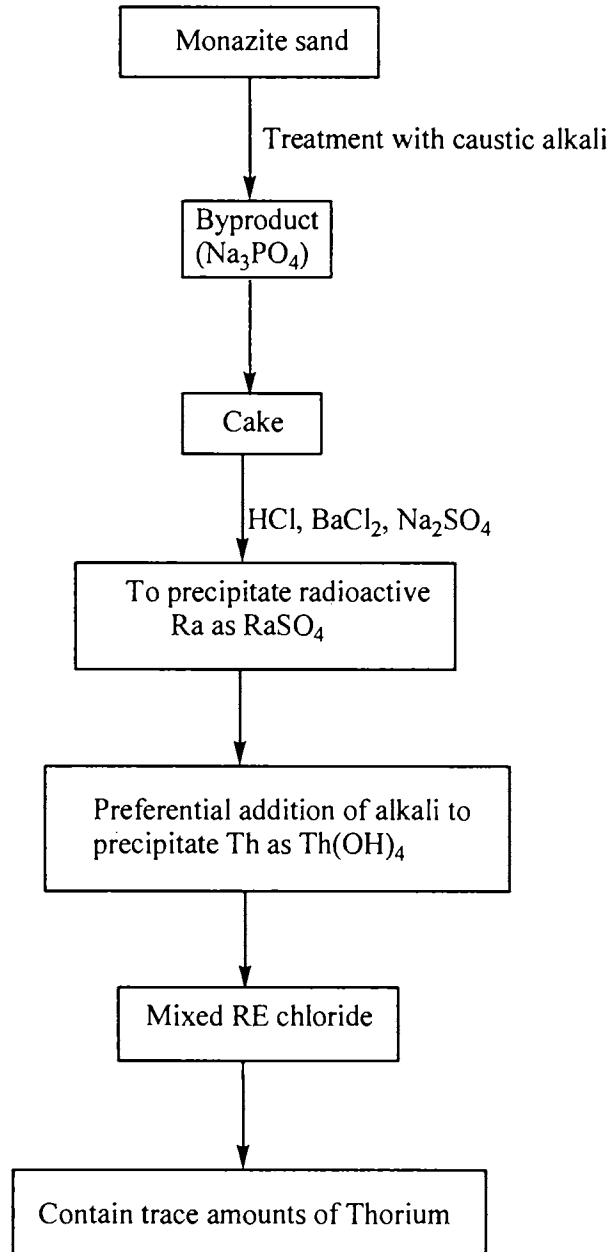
Monazite sand

Treatment with caustic alkali

Byproduct ($Na_3PO_4$)

Cake

HCl, $BaCl_2$, $Na_2SO_4$

To precipitate radioactive Ra as $RaSO_4$

Preferential addition of alkali to precipitate Th as $Th(OH)_4$

Mixed RE chloride

Contain trace amounts of Thorium